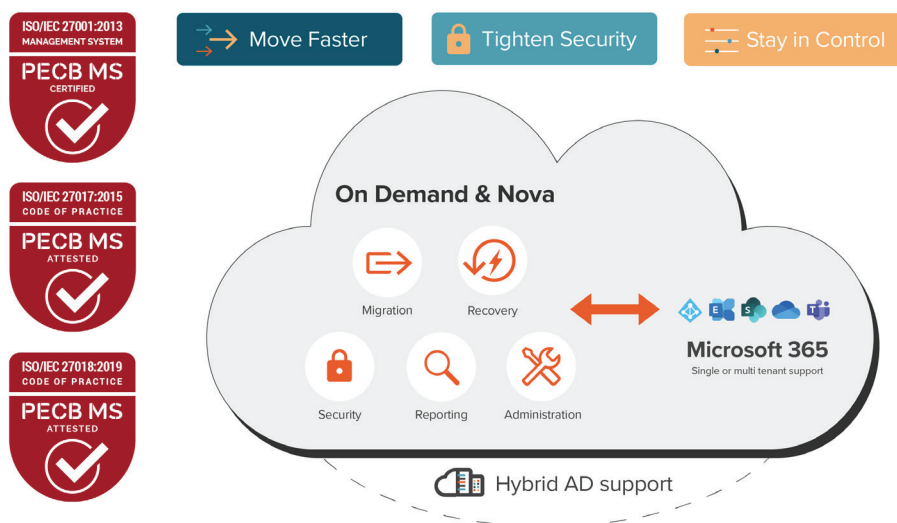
ISO/IEC 27001:2013
MANAGEMENT SYSTEM
PECB MS
CERTIFIED

ISO/IEC 27017:2015
CODE OF PRACTICE
PECB MS
ATTESTED

ISO/IEC 27018:2019
CODE OF PRACTICE
PECB MS
ATTESTED

Move Faster

Tighten Security

Stay in Control

On Demand & Nova

Migration

Recovery

Security

Reporting

Administration

Microsoft 365
Single or multi tenant support

Hybrid AD support